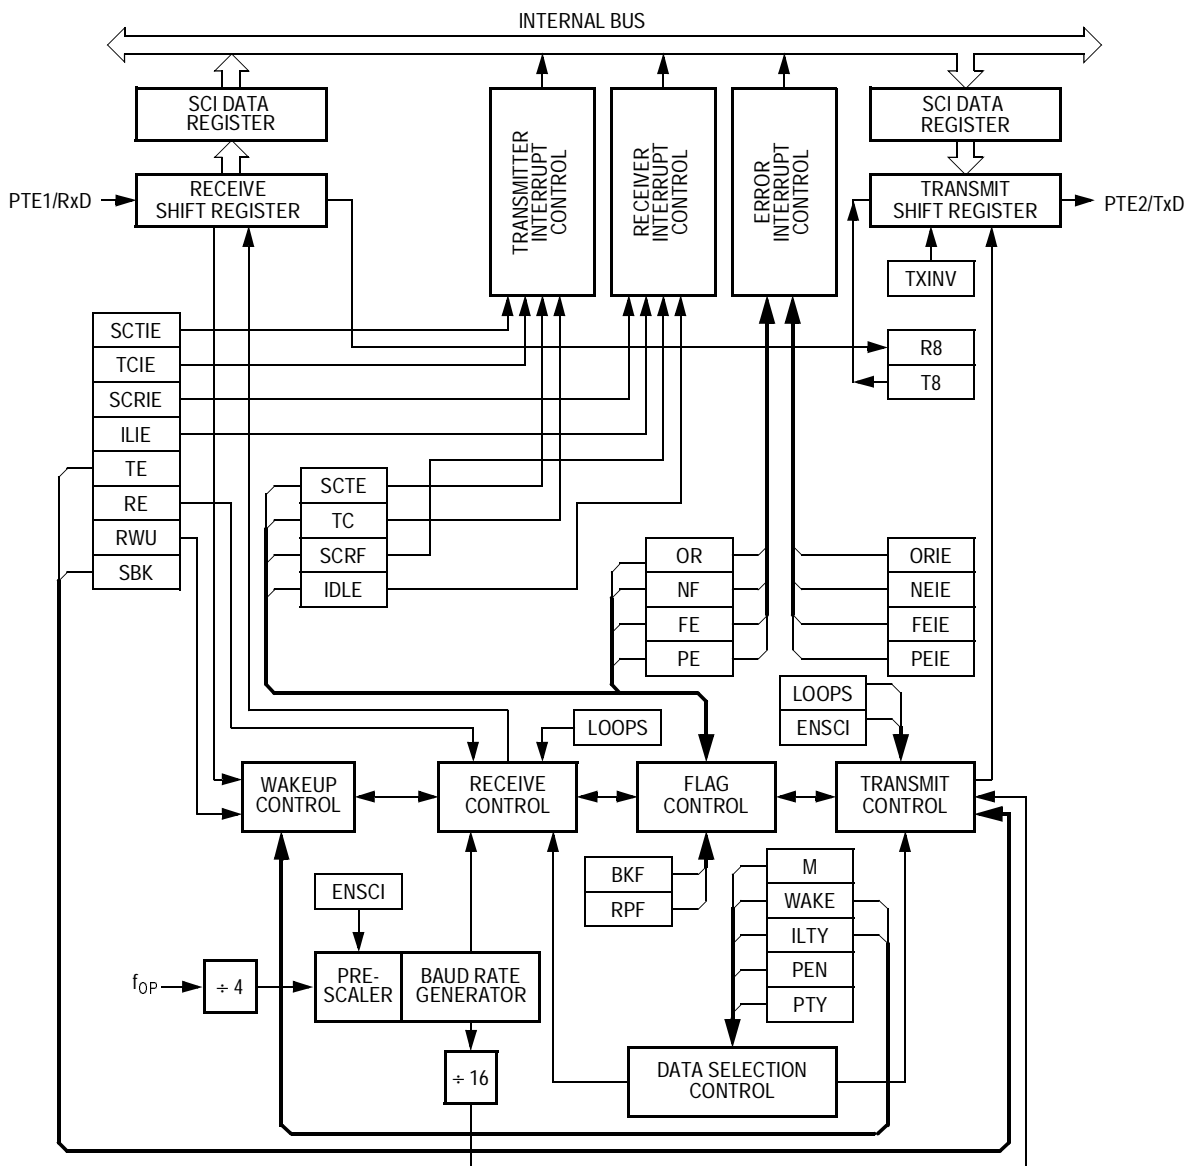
INTERNAL BUS

SCI DATA REGISTER

RECEIVE SHIFT REGISTER

PTE1/RxD

TRANSMITTER INTERRUPT CONTROL

RECEIVER INTERRUPT CONTROL

ERROR INTERRUPT CONTROL

SCI DATA REGISTER

TRANSMIT SHIFT REGISTER

PTE2/TxD

TXINV

SCTIE

TCIE

SCRIE

ILIE

TE

RE

RWU

SBK

R8

T8

SCTE

TC

SCRF

IDLE

OR

NF

FE

PE

ORIE

NEIE

FEIE

PEIE

LOOPS

ENSCI

LOOPS

WAKEUP CONTROL

RECEIVE CONTROL

FLAG CONTROL

TRANSMIT CONTROL

M

WAKE

ILTY

PEN

PTY

BKF

RPF

ENSCI

$f_{OP}$

$\div$ 4

PRE-SCALER

BAUD RATE GENERATOR

$\div$ 16

DATA SELECTION CONTROL